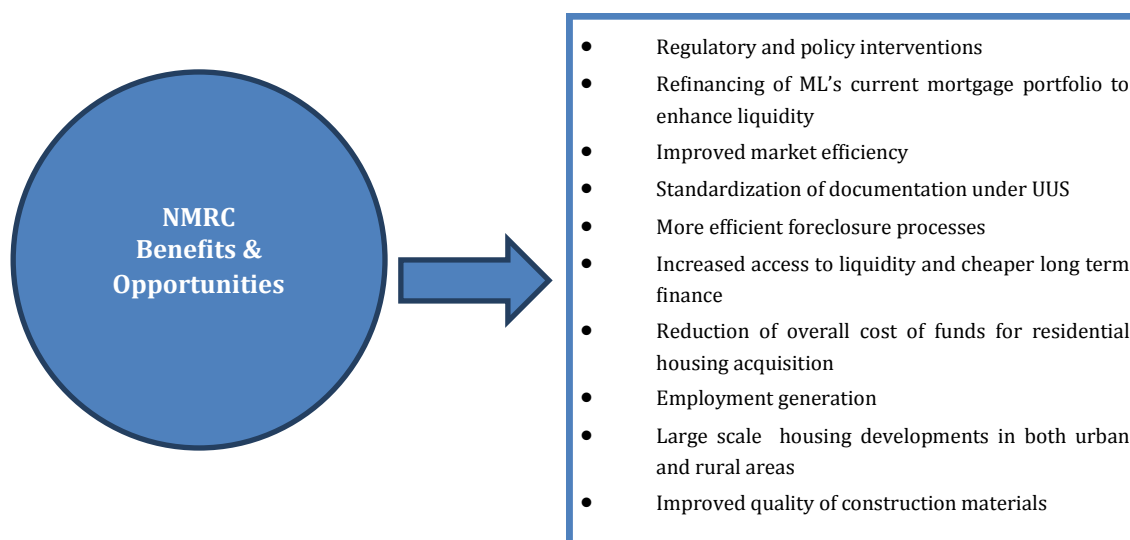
NMRC
Benefits &
Opportunities

- Regulatory and policy interventions
- Refinancing of ML’s current mortgage portfolio to enhance liquidity
- Improved market efficiency
- Standardization of documentation under UUS
- More efficient foreclosure processes
- Increased access to liquidity and cheaper long term finance
- Reduction of overall cost of funds for residential housing acquisition
- Employment generation
- Large scale housing developments in both urban and rural areas
- Improved quality of construction materials